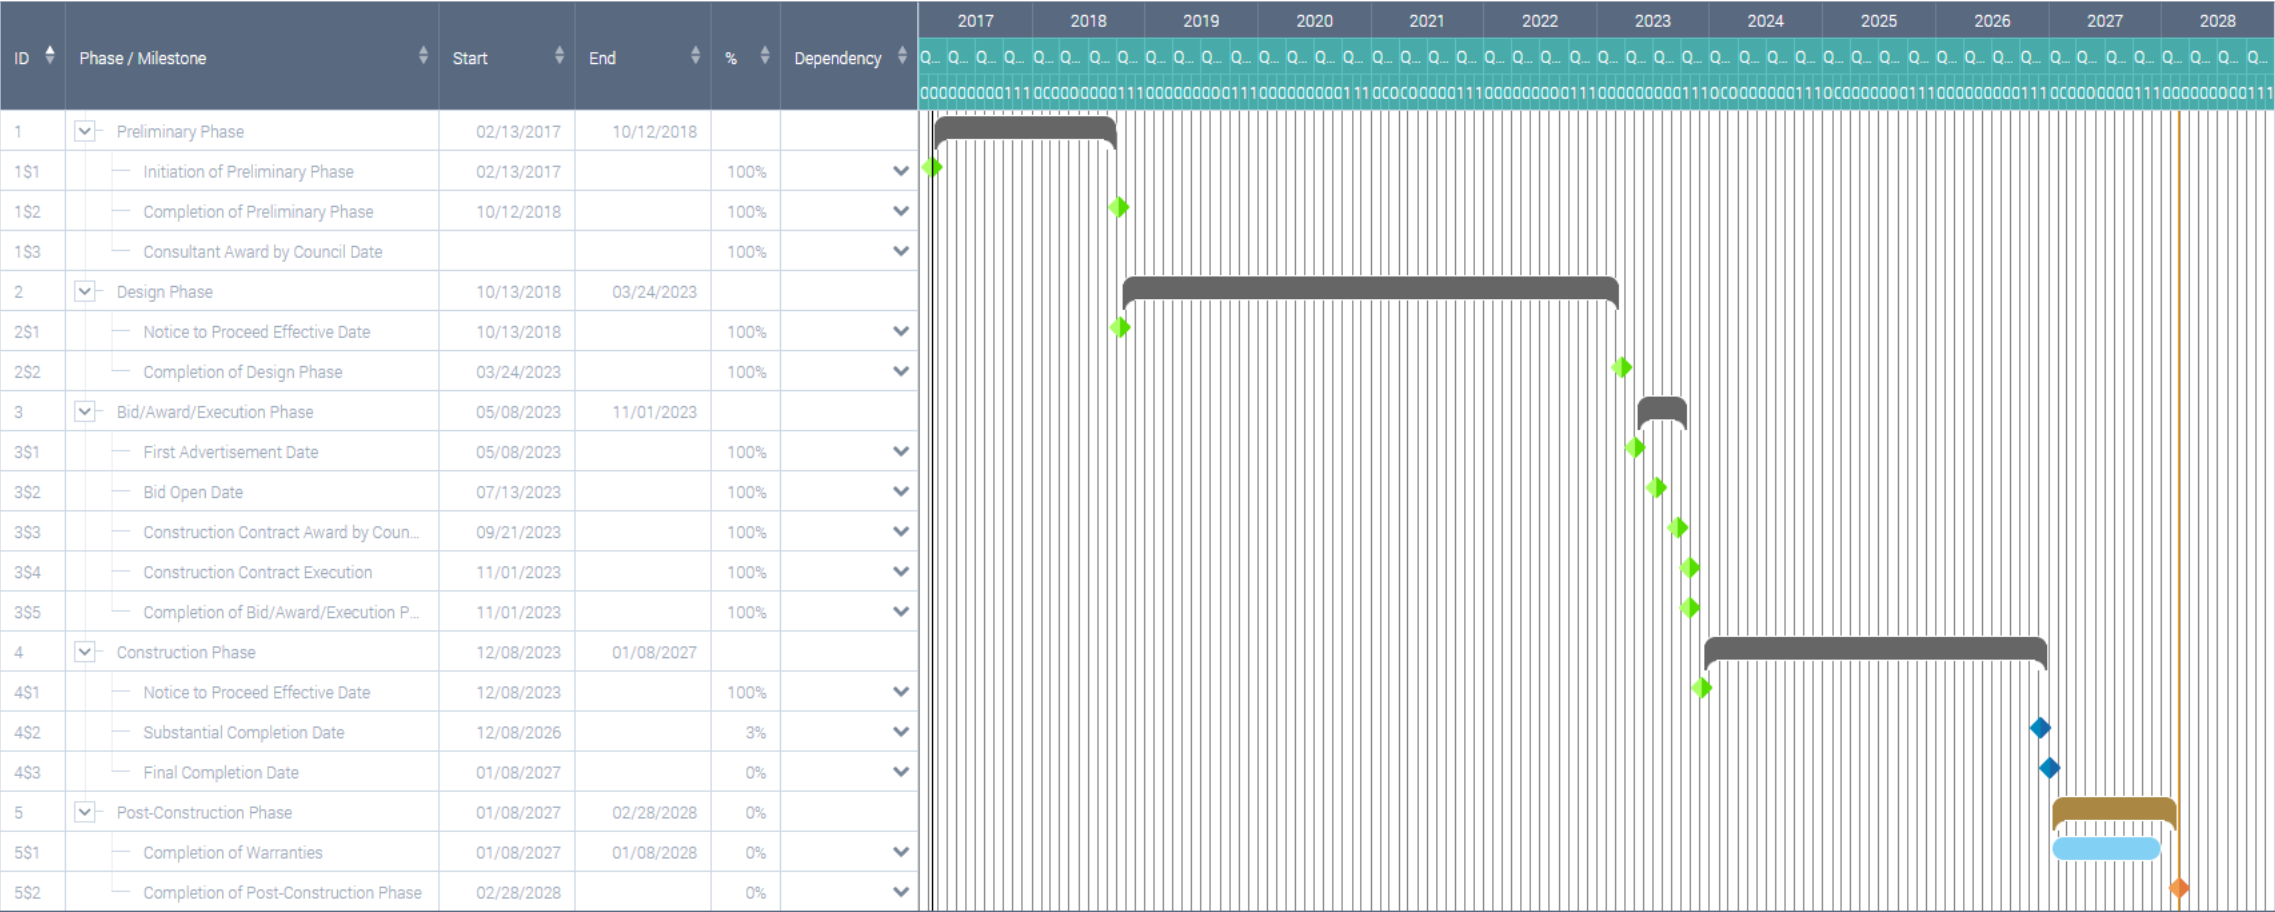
| ID | Phase / Milestone | Start | End | % | Dependency |
|---|---|---|---|---|---|
| 1 | Preliminary Phase | 02/13/2017 | 10/12/2018 | | |
| 1$1 | Initiation of Preliminary Phase | 02/13/2017 | | 100% | |
| 1$2 | Completion of Preliminary Phase | 10/12/2018 | | 100% | |
| 1$3 | Consultant Award by Council Date | | | 100% | |
| 2 | Design Phase | 10/13/2018 | 03/24/2023 | | |
| 2$1 | Notice to Proceed Effective Date | 10/13/2018 | | 100% | |
| 2$2 | Completion of Design Phase | 03/24/2023 | | 100% | |
| 3 | Bid/Award/Execution Phase | 05/08/2023 | 11/01/2023 | | |
| 3$1 | First Advertisement Date | 05/08/2023 | | 100% | |
| 3$2 | Bid Open Date | 07/13/2023 | | 100% | |
| 3$3 | Construction Contract Award by Coun... | 09/21/2023 | | 100% | |
| 3$4 | Construction Contract Execution | 11/01/2023 | | 100% | |
| 3$5 | Completion of Bid/Award/Execution P... | 11/01/2023 | | 100% | |
| 4 | Construction Phase | 12/08/2023 | 01/08/2027 | | |
| 4$1 | Notice to Proceed Effective Date | 12/08/2023 | | 100% | |
| 4$2 | Substantial Completion Date | 12/08/2026 | | 3% | |
| 4$3 | Final Completion Date | 01/08/2027 | | 0% | |
| 5 | Post-Construction Phase | 01/08/2027 | 02/28/2028 | 0% | |
| 5$1 | Completion of Warranties | 01/08/2027 | 01/08/2028 | 0% | |
| 5$2 | Completion of Post-Construction Phase | 02/28/2028 | | 0% | |

2017 2018 2019 2020 2021 2022 2023 2024 2025 2026 2027 2028